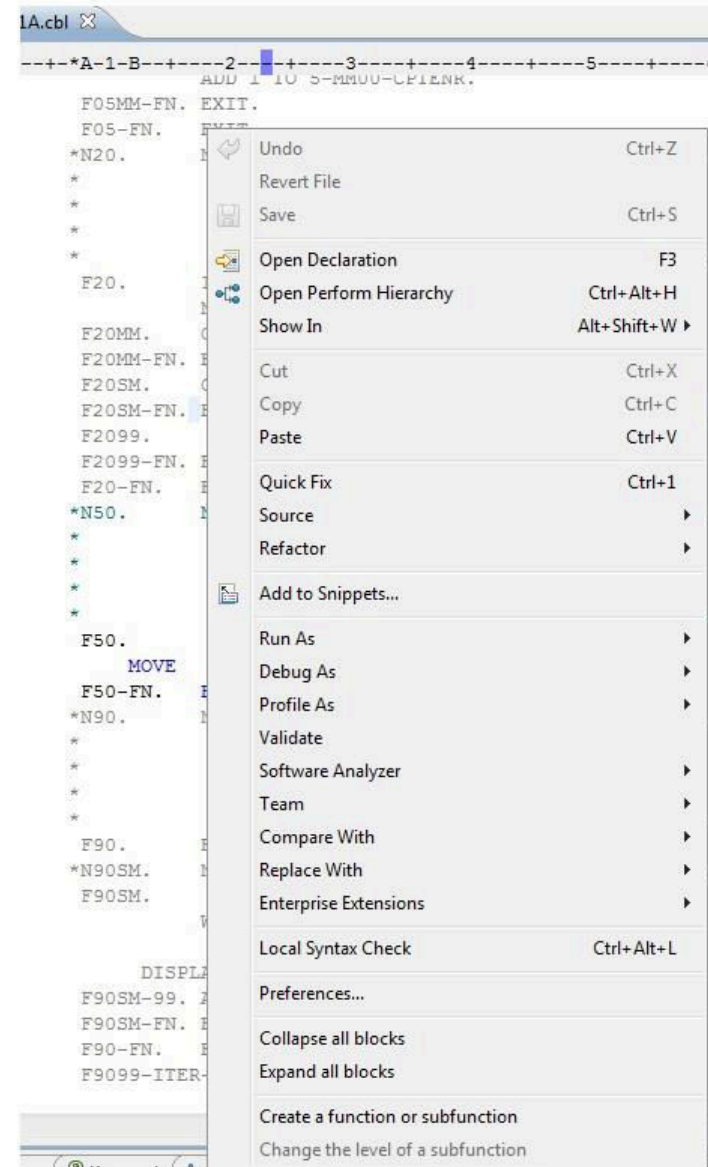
1A.cbl

--+-*A-1-B--+----2----+----3----+----4----+----5----+----
ADD 1 TO 5-MM00-CPTENR.
F05MM-FN. EXIT.
F05-FN. EXIT.
*N20. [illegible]
*
*
*
*
F20. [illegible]
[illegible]
F20MM. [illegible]
F20MM-FN. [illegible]
F20SM. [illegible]
F20SM-FN. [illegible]
F2099. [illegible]
F2099-FN. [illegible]
F20-FN. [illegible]
*N50. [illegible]
*
*
*
*
F50.
MOVE
F50-FN. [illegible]
*N90. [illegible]
*
*
*
*
F90. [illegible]
*N90SM. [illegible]
F90SM.
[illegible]
DISPLA
F90SM-99. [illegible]
F90SM-FN. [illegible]
F90-FN. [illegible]
F9099-ITER-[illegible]

Undo Ctrl+Z
Revert File
Save Ctrl+S
Open Declaration F3
Open Perform Hierarchy Ctrl+Alt+H
Show In Alt+Shift+W ▸
Cut Ctrl+X
Copy Ctrl+C
Paste Ctrl+V
Quick Fix Ctrl+1
Source ▸
Refactor ▸
Add to Snippets...
Run As ▸
Debug As ▸
Profile As ▸
Validate
Software Analyzer ▸
Team ▸
Compare With ▸
Replace With ▸
Enterprise Extensions ▸
Local Syntax Check Ctrl+Alt+L
Preferences...
Collapse all blocks
Expand all blocks
Create a function or subfunction
Change the level of a subfunction